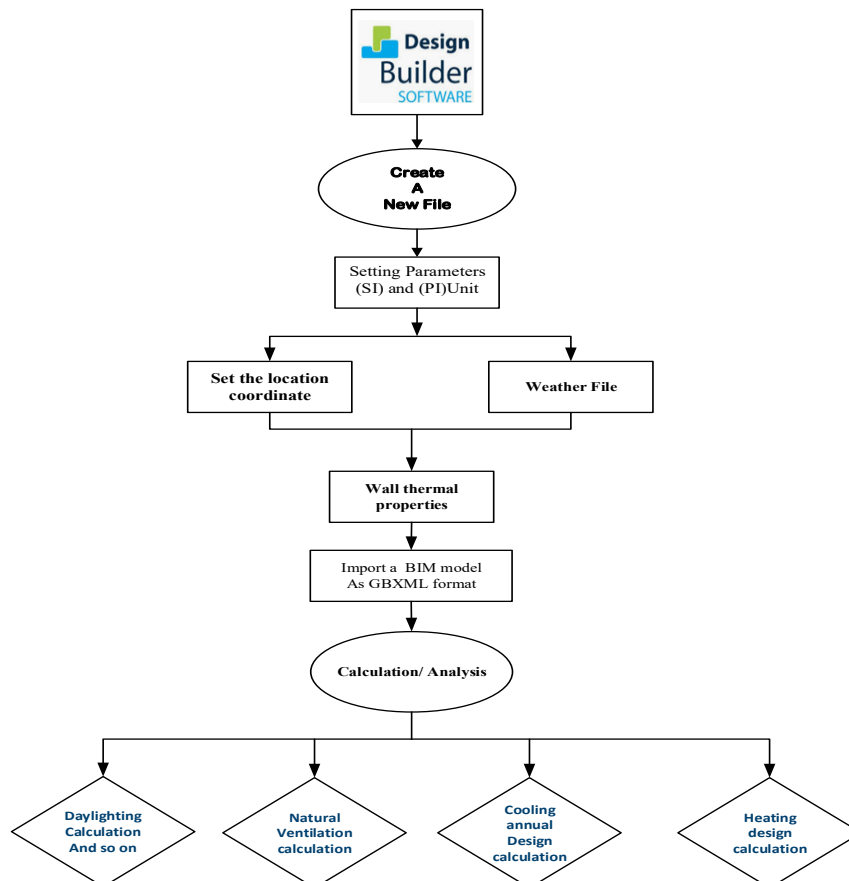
Design Builder SOFTWARE

Create A New File

Setting Parameters (SI) and (PI)Unit

Set the location coordinate

Weather File

Wall thermal properties

Import a BIM model As GBXML format

Calculation/ Analysis

Daylighting Calculation And so on

Natural Ventilation calculation

Cooling annual Design calculation

Heating design calculation